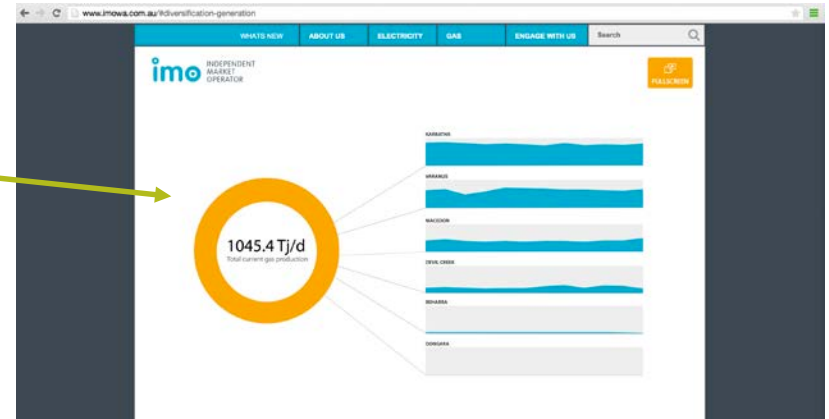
www.imowa.com.au/#diversification-generation

WHATS NEW
ABOUT US
ELECTRICITY
GAS
ENGAGE WITH US
Search

imo INDEPENDENT MARKET OPERATOR

FULLSCREEN

KARRATHA
VARANUS
MACEDON
DEVIL CREEK
BEHARRA
DONGARA

1045.4 Tj/d
Total current gas production